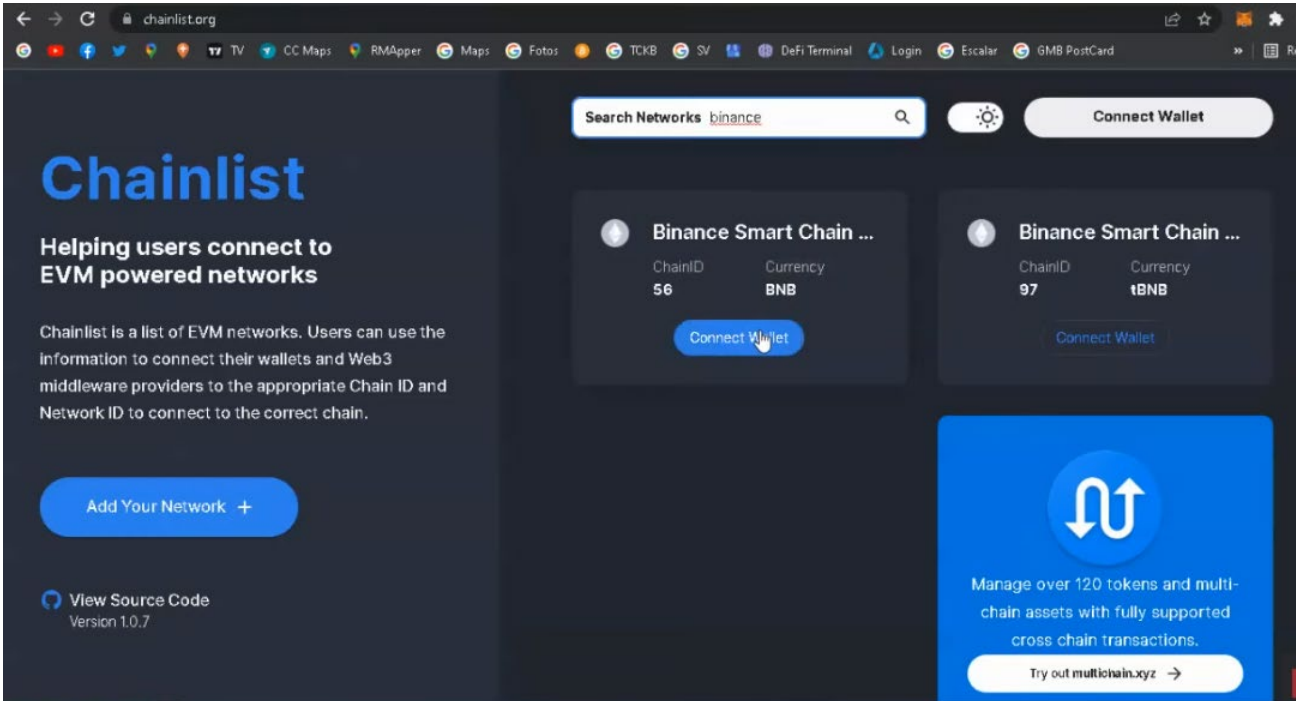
chainlist.org

TV CC Maps RMApper Maps Fotos TCKB SV DeFi Terminal Login Escalar GMB PostCard » Re

Search Networks binance

Connect Wallet

Chainlist

Helping users connect to EVM powered networks

Chainlist is a list of EVM networks. Users can use the information to connect their wallets and Web3 middleware providers to the appropriate Chain ID and Network ID to connect to the correct chain.

Add Your Network +

View Source Code
Version 1.0.7

Binance Smart Chain ...
ChainID 56
Currency BNB
Connect Wallet

Binance Smart Chain ...
ChainID 97
Currency tBNB
Connect Wallet

Manage over 120 tokens and multi-chain assets with fully supported cross chain transactions.

Try out multichain.xyz →